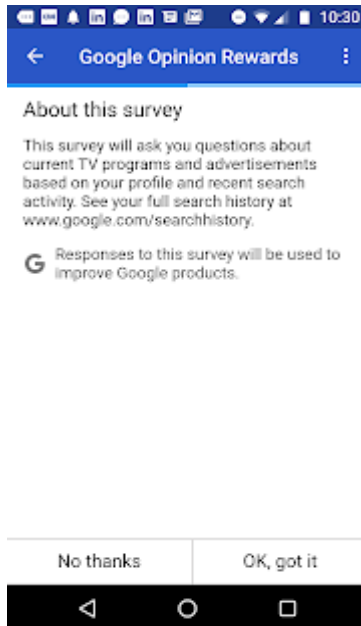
10:30

Google Opinion Rewards

About this survey

This survey will ask you questions about current TV programs and advertisements based on your profile and recent search activity. See your full search history at www.google.com/searchhistory.

Responses to this survey will be used to improve Google products.

No thanks

OK, got it